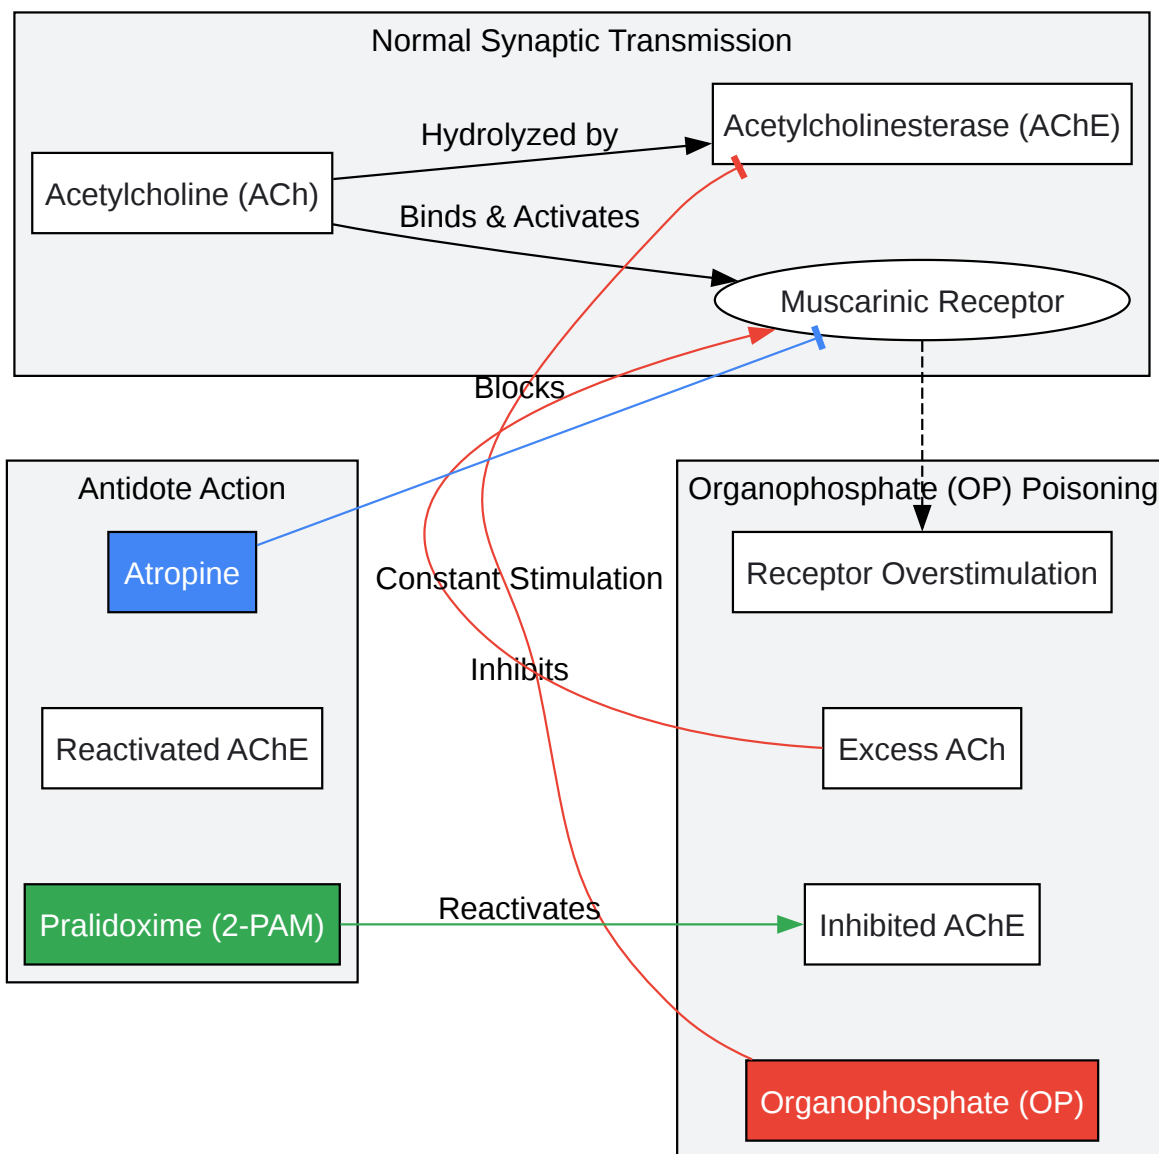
Normal Synaptic Transmission

Acetylcholine (ACh)

Hydrolyzed by

Acetylcholinesterase (AChE)

Binds & Activates

Muscarinic Receptor

Blocks

Antidote Action

Atropine

Reactivated AChE

Pralidoxime (2-PAM)

Constant Stimulation

Inhibits

Reactivates

Organophosphate (OP) Poisoning

Receptor Overstimulation

Excess ACh

Inhibited AChE

Organophosphate (OP)